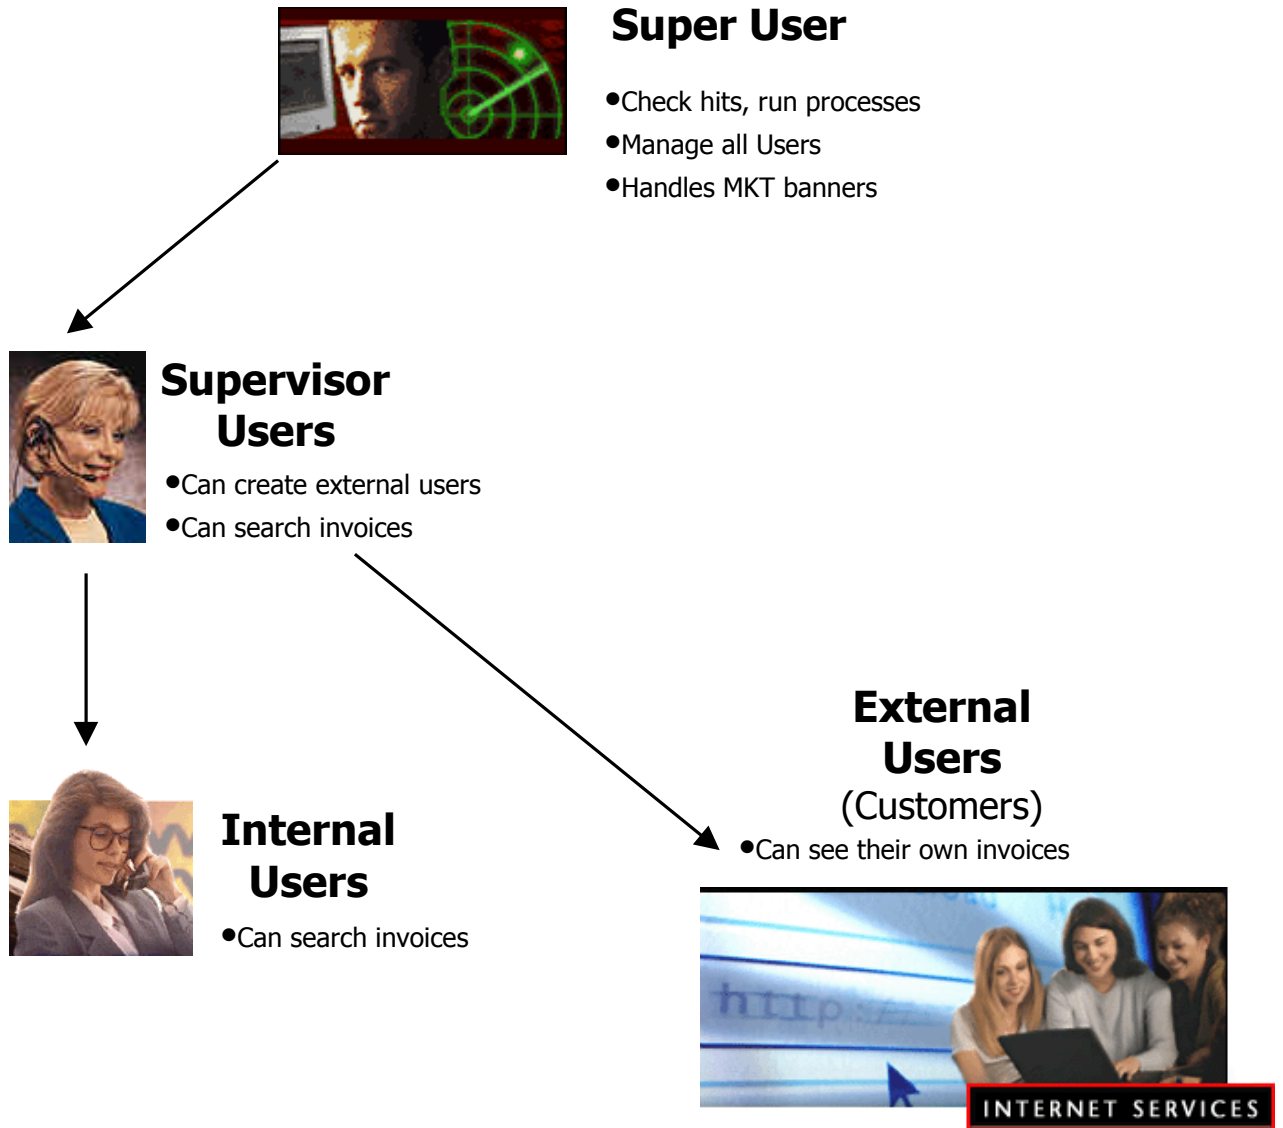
Super User

•Check hits, run processes
•Manage all Users
•Handles MKT banners

Supervisor Users

•Can create external users
•Can search invoices

External Users
(Customers)

•Can see their own invoices

Internal Users

•Can search invoices

http://

INTERNET SERVICES